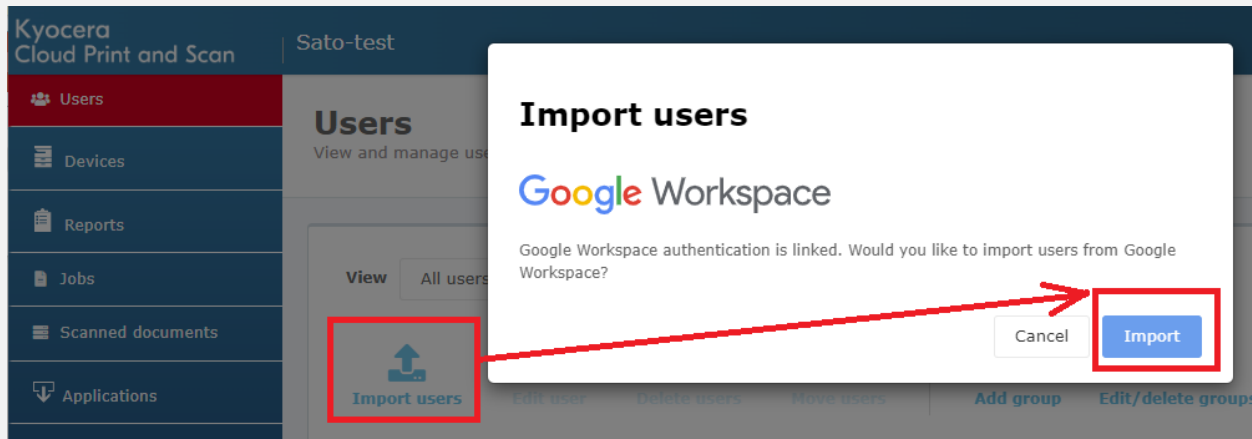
Kyocera
Cloud Print and Scan

Sato-test

Users

Devices

Reports

Jobs

Scanned documents

Applications

Users
View and manage use

View All users

Import users

Edit user

Delete users

Move users

Add group

Edit/delete groups

Import users

Google Workspace

Google Workspace authentication is linked. Would you like to import users from Google Workspace?

Cancel

Import